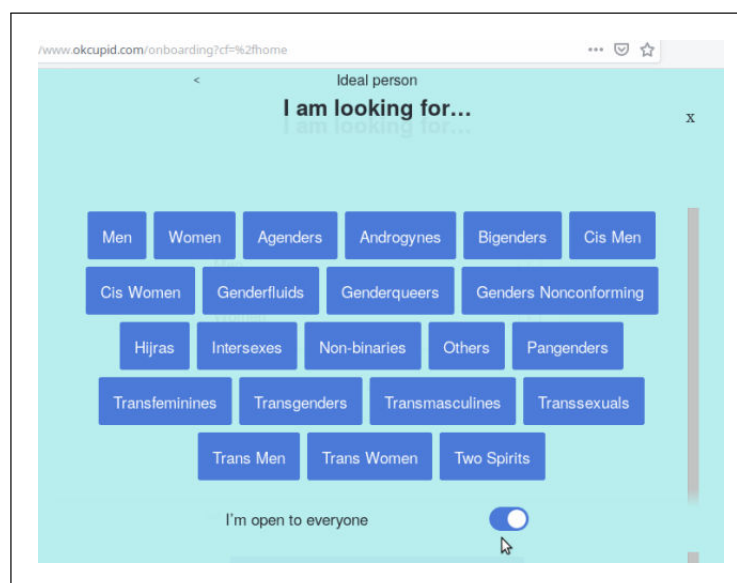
/www.okcupid.com/onboarding?cf=%2fhome

<

Ideal person

I am looking for...

x

Men Women Agenders Androgynes Bigenders Cis Men

Cis Women Genderfluids Genderqueers Genders Nonconforming

Hijras Intersexes Non-binaries Others Pangenders

Transfeminines Transgenders Transmasculines Transsexuals

Trans Men Trans Women Two Spirits

I'm open to everyone